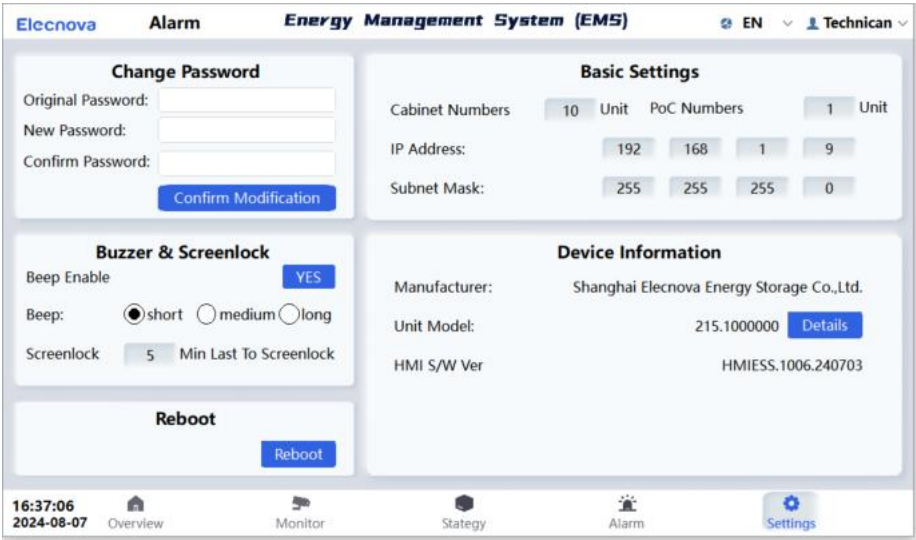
Elecnova Alarm Energy Management System (EMS) EN Technican

Change Password
Original Password:
New Password:
Confirm Password:
Confirm Modification

Buzzer & Screenlock
Beep Enable YES
Beep: short medium long
Screenlock 5 Min Last To Screenlock

Reboot
Reboot

Basic Settings
Cabinet Numbers 10 Unit PoC Numbers 1 Unit
IP Address: 192 168 1 9
Subnet Mask: 255 255 255 0

Device Information
Manufacturer: Shanghai Elecnova Energy Storage Co.,Ltd.
Unit Model: 215.1000000 Details
HMI S/W Ver HMIESS.1006.240703

16:37:06
2024-08-07
Overview Monitor Stategy Alarm Settings